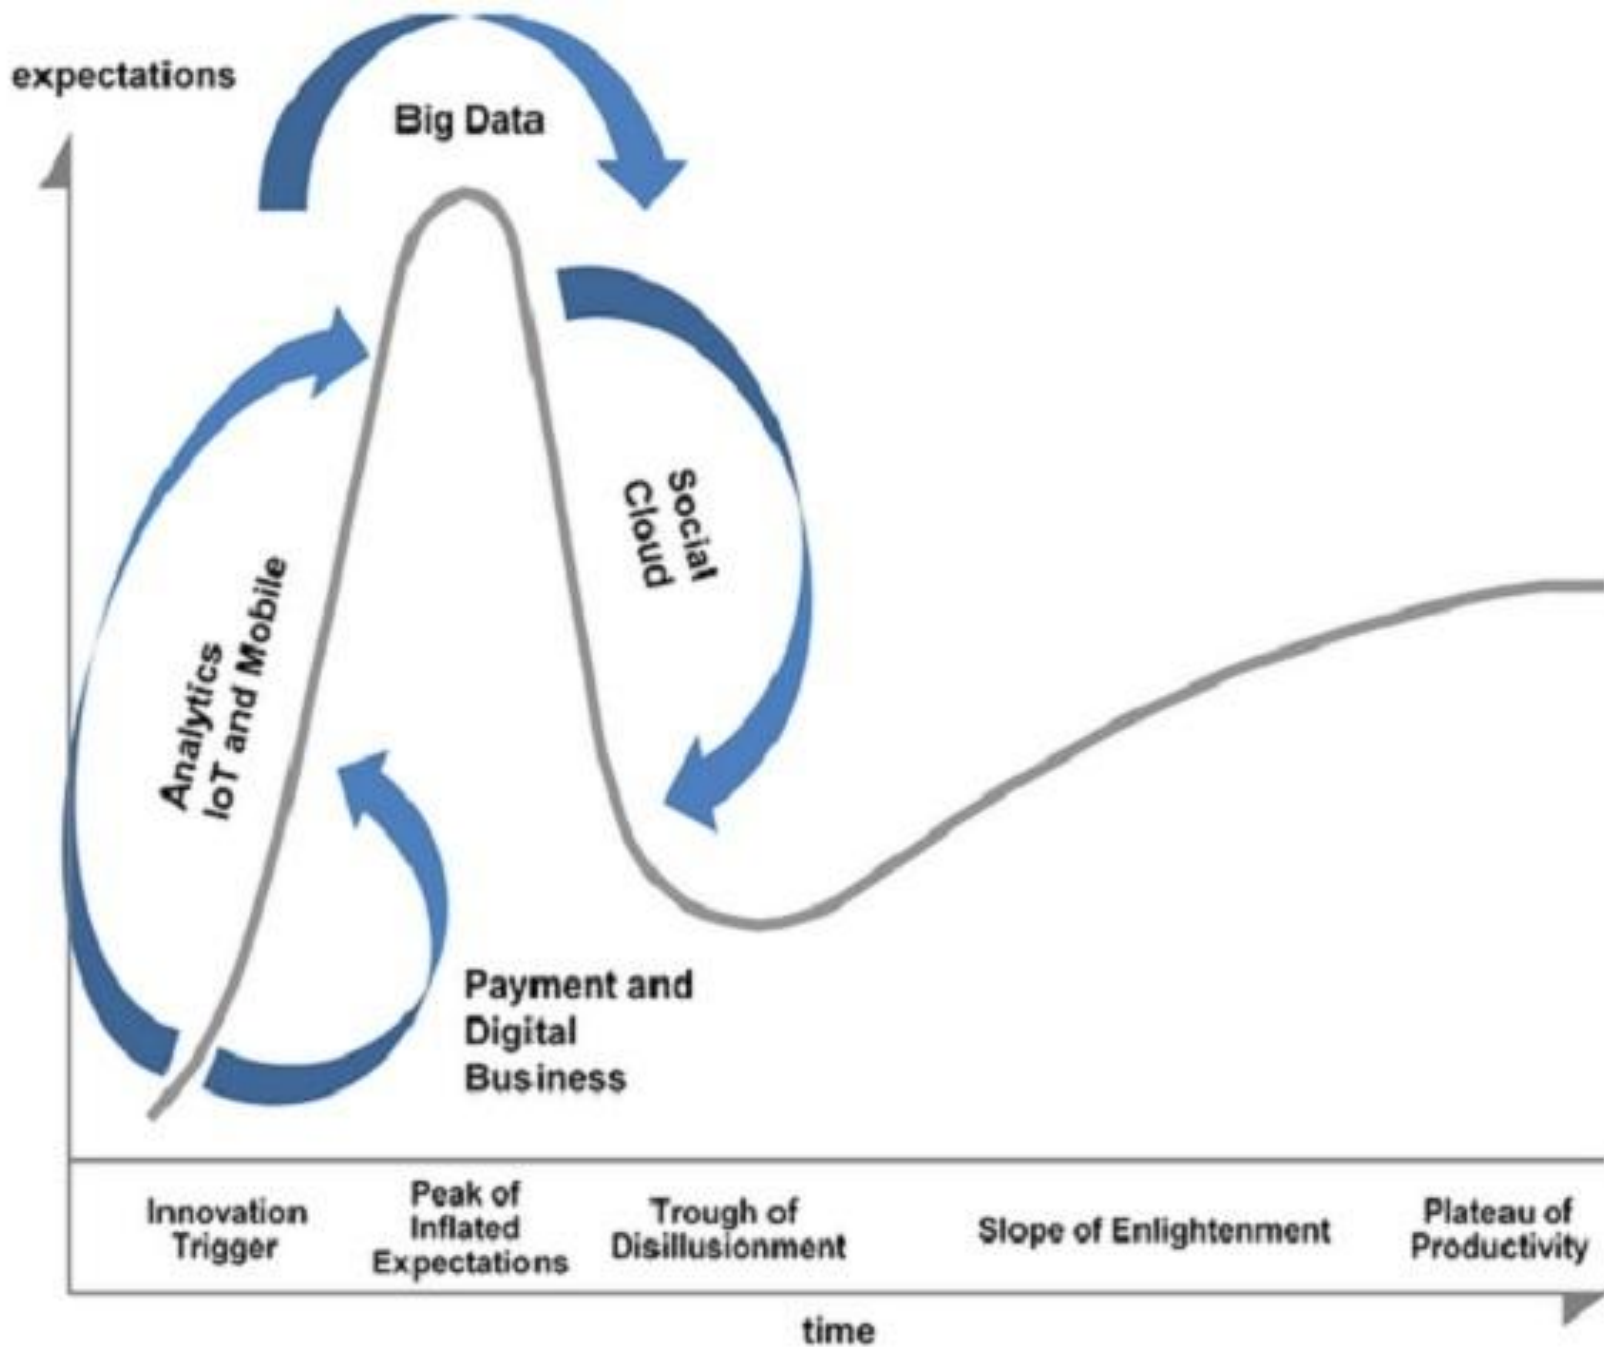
expectations

Big Data

Social
Cloud

Analytics
IoT and Mobile

Payment and
Digital
Business

Innovation Trigger

Peak of Inflated Expectations

Trough of Disillusionment

Slope of Enlightenment

Plateau of Productivity

time